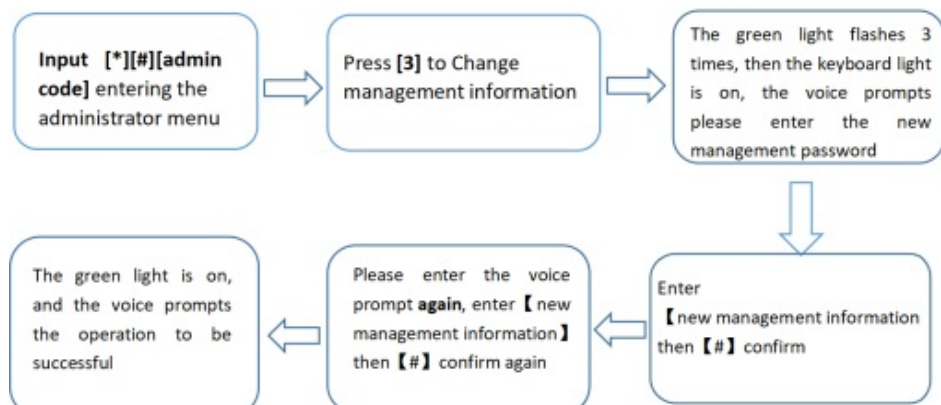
Input [*][#][admin code] entering the administrator menu

Press [3] to Change management information

The green light flashes 3 times, then the keyboard light is on, the voice prompts please enter the new management password

Enter 【new management information then【#】confirm

Please enter the voice prompt again, enter【new management information】 then【#】confirm again

The green light is on, and the voice prompts the operation to be successful